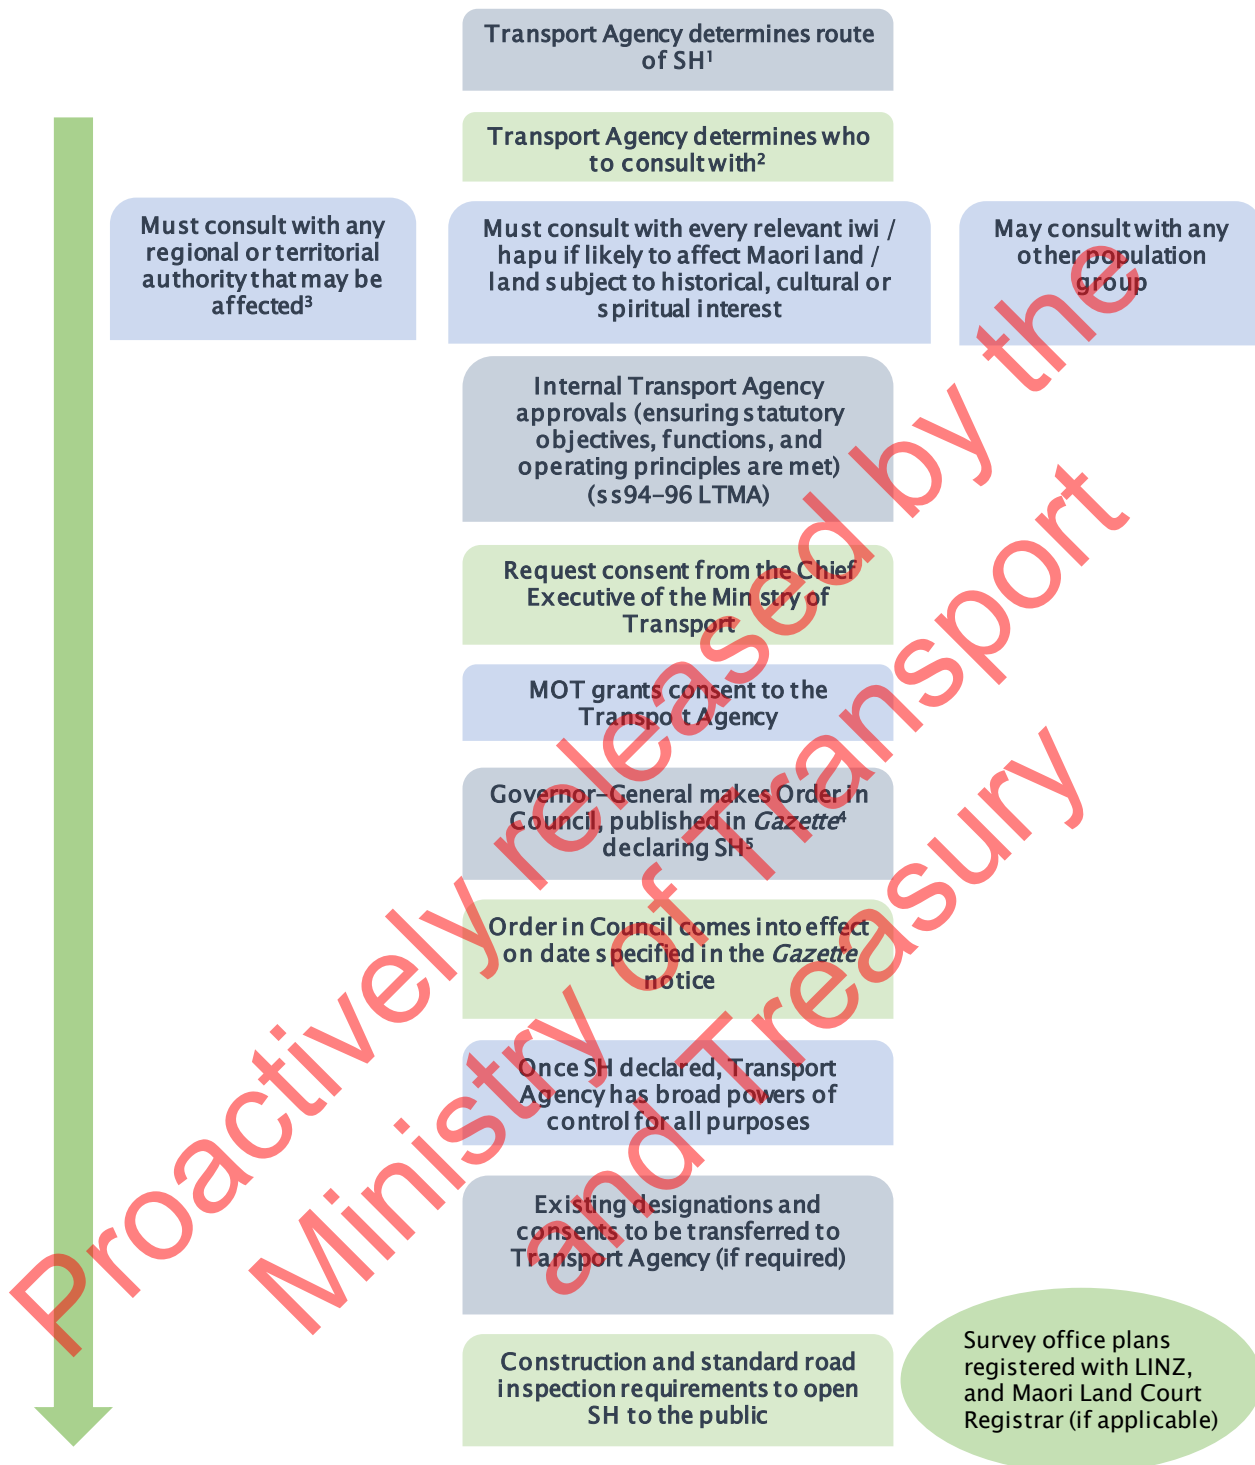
Transport Agency determines route of SH$^1$

Transport Agency determines who to consult with$^2$

Must consult with any regional or territorial authority that may be affected$^3$

Must consult with every relevant iwi / hapu if likely to affect Maori land / land subject to historical, cultural or spiritual interest

May consult with any other population group

Internal Transport Agency approvals (ensuring statutory objectives, functions, and operating principles are met) (ss94-96 LTMA)

Request consent from the Chief Executive of the Ministry of Transport

MOT grants consent to the Transport Agency

Governor-General makes Order in Council, published in *Gazette*$^4$ declaring SH$^5$

Order in Council comes into effect on date specified in the *Gazette* notice

Once SH declared, Transport Agency has broad powers of control for all purposes

Existing designations and consents to be transferred to Transport Agency (if required)

Construction and standard road inspection requirements to open SH to the public

Survey office plans registered with LINZ, and Maori Land Court Registrar (if applicable)

Proactively released by the Ministry of Transport and Treasury